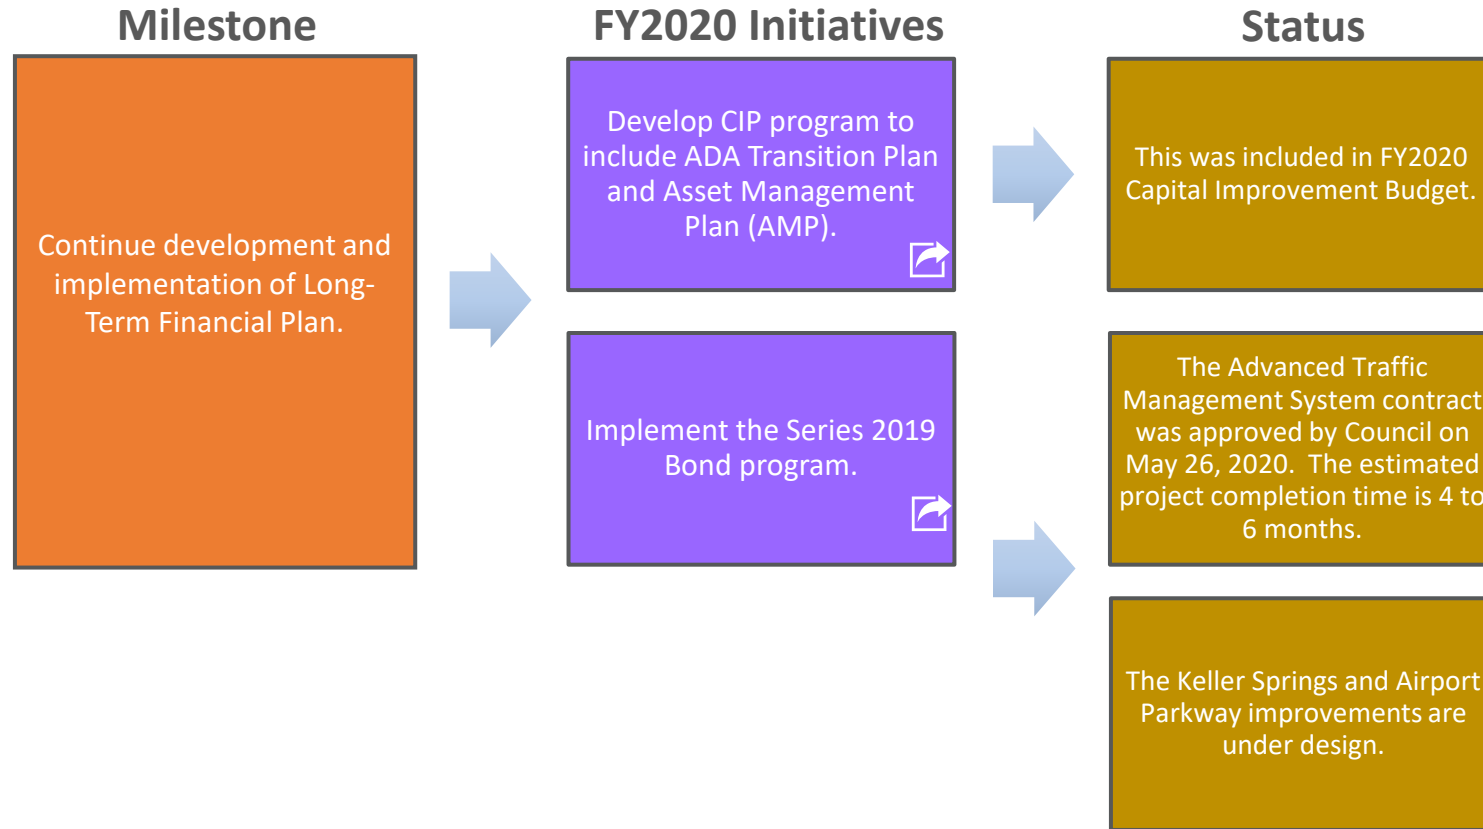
Milestone

FY2020 Initiatives

Status

Continue development and implementation of Long-Term Financial Plan.

Develop CIP program to include ADA Transition Plan and Asset Management Plan (AMP).

This was included in FY2020 Capital Improvement Budget.

Implement the Series 2019 Bond program.

The Advanced Traffic Management System contract was approved by Council on May 26, 2020. The estimated project completion time is 4 to 6 months.

The Keller Springs and Airport Parkway improvements are under design.